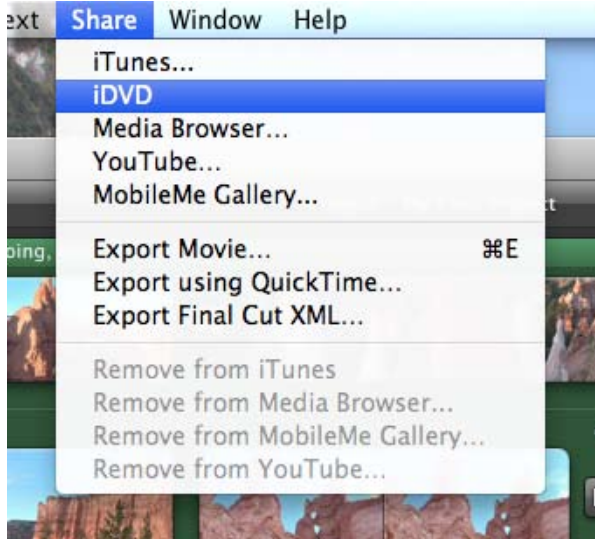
ext Share Window Help

iTunes...
iDVD
Media Browser...
YouTube...
MobileMe Gallery...

Export Movie... ⌘E
Export using QuickTime...
Export Final Cut XML...

Remove from iTunes
Remove from Media Browser...
Remove from MobileMe Gallery...
Remove from YouTube...

ping,
t